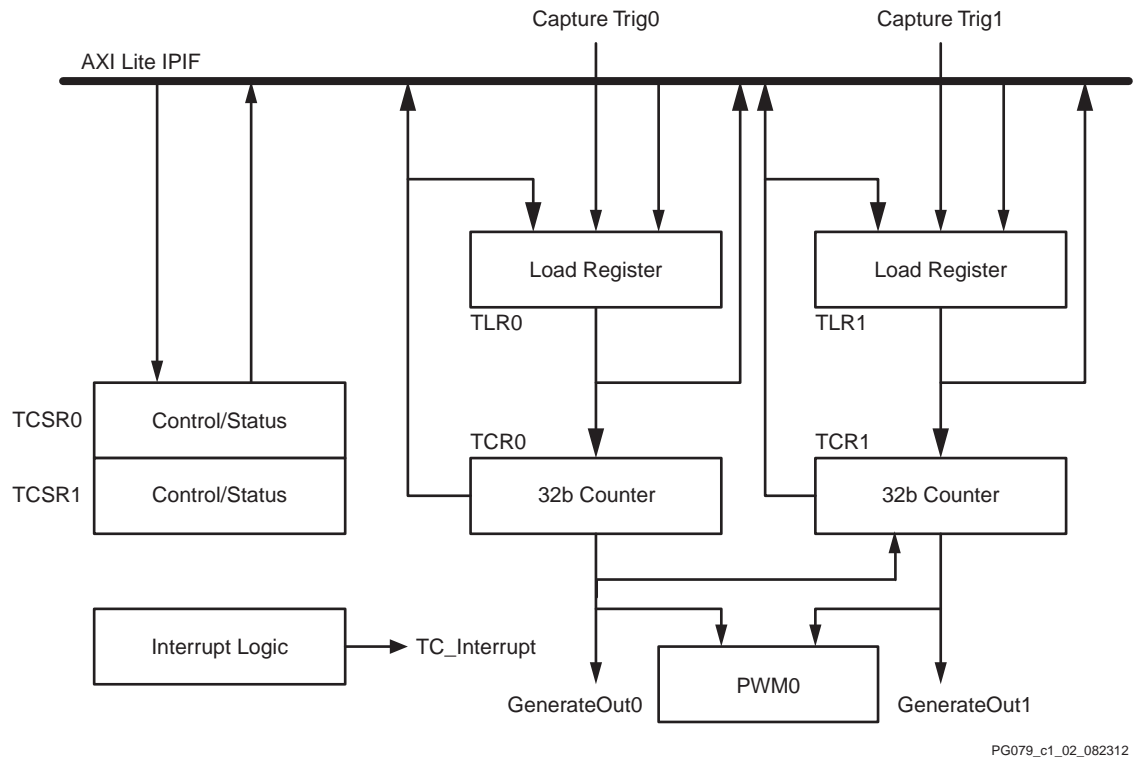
Capture Trig0

Capture Trig1

AXI Lite IPIF

Load Register

TLR0

Load Register

TLR1

TCSR0

Control/Status

TCSR1

Control/Status

TCR0

32b Counter

TCR1

32b Counter

Interrupt Logic

TC_Interrupt

GenerateOut0

PWM0

GenerateOut1

PG079_c1_02_082312